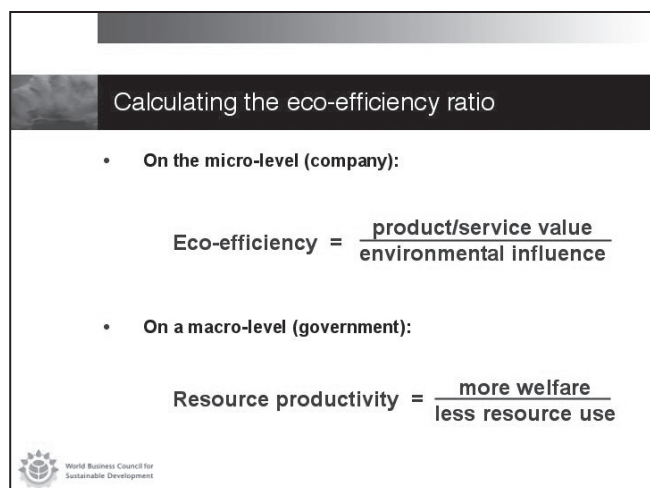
Calculating the eco-efficiency ratio

- On the micro-level (company):

$\text{Eco-efficiency} = \frac{\text{product/service value}}{\text{environmental influence}}$

- On a macro-level (government):

$\text{Resource productivity} = \frac{\text{more welfare}}{\text{less resource use}}$

World Business Council for Sustainable Development